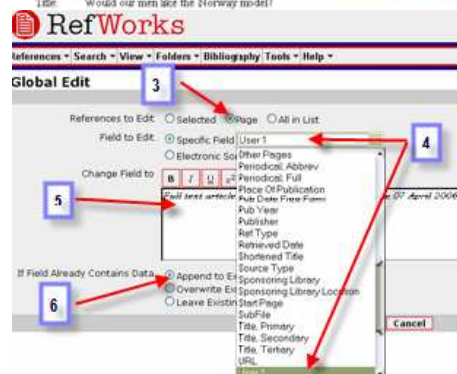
Title: Would our men like the Norway model?

RefWorks

References ▾ Search ▾ View ▾ Folders ▾ Bibliography Tools ▾ Help ▾

Global Edit

3

References to Edit: ○ Selected ● Page ○ All in List

Field to Edit: ● Specific Field User 1

○ Electronic So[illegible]

4

Change Field to B I U

5

Full text article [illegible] e 07 April 2006

Other Pages
Periodical, Abbrev
Periodical, Full
Place Of Publication
Pub Date Free Form
Pub Year
Publisher
Ref Type
Retrieved Date
Shortened Title
Source Type
Sponsoring Library
Sponsoring Library Location
Start Page
SubFile
Title, Primary
Title, Secondary
Title, Tertiary
URL
User 1

If Field Already Contains Data: ● Append to E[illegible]

○ Overwrite E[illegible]

○ Leave Existin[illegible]

6

Cancel